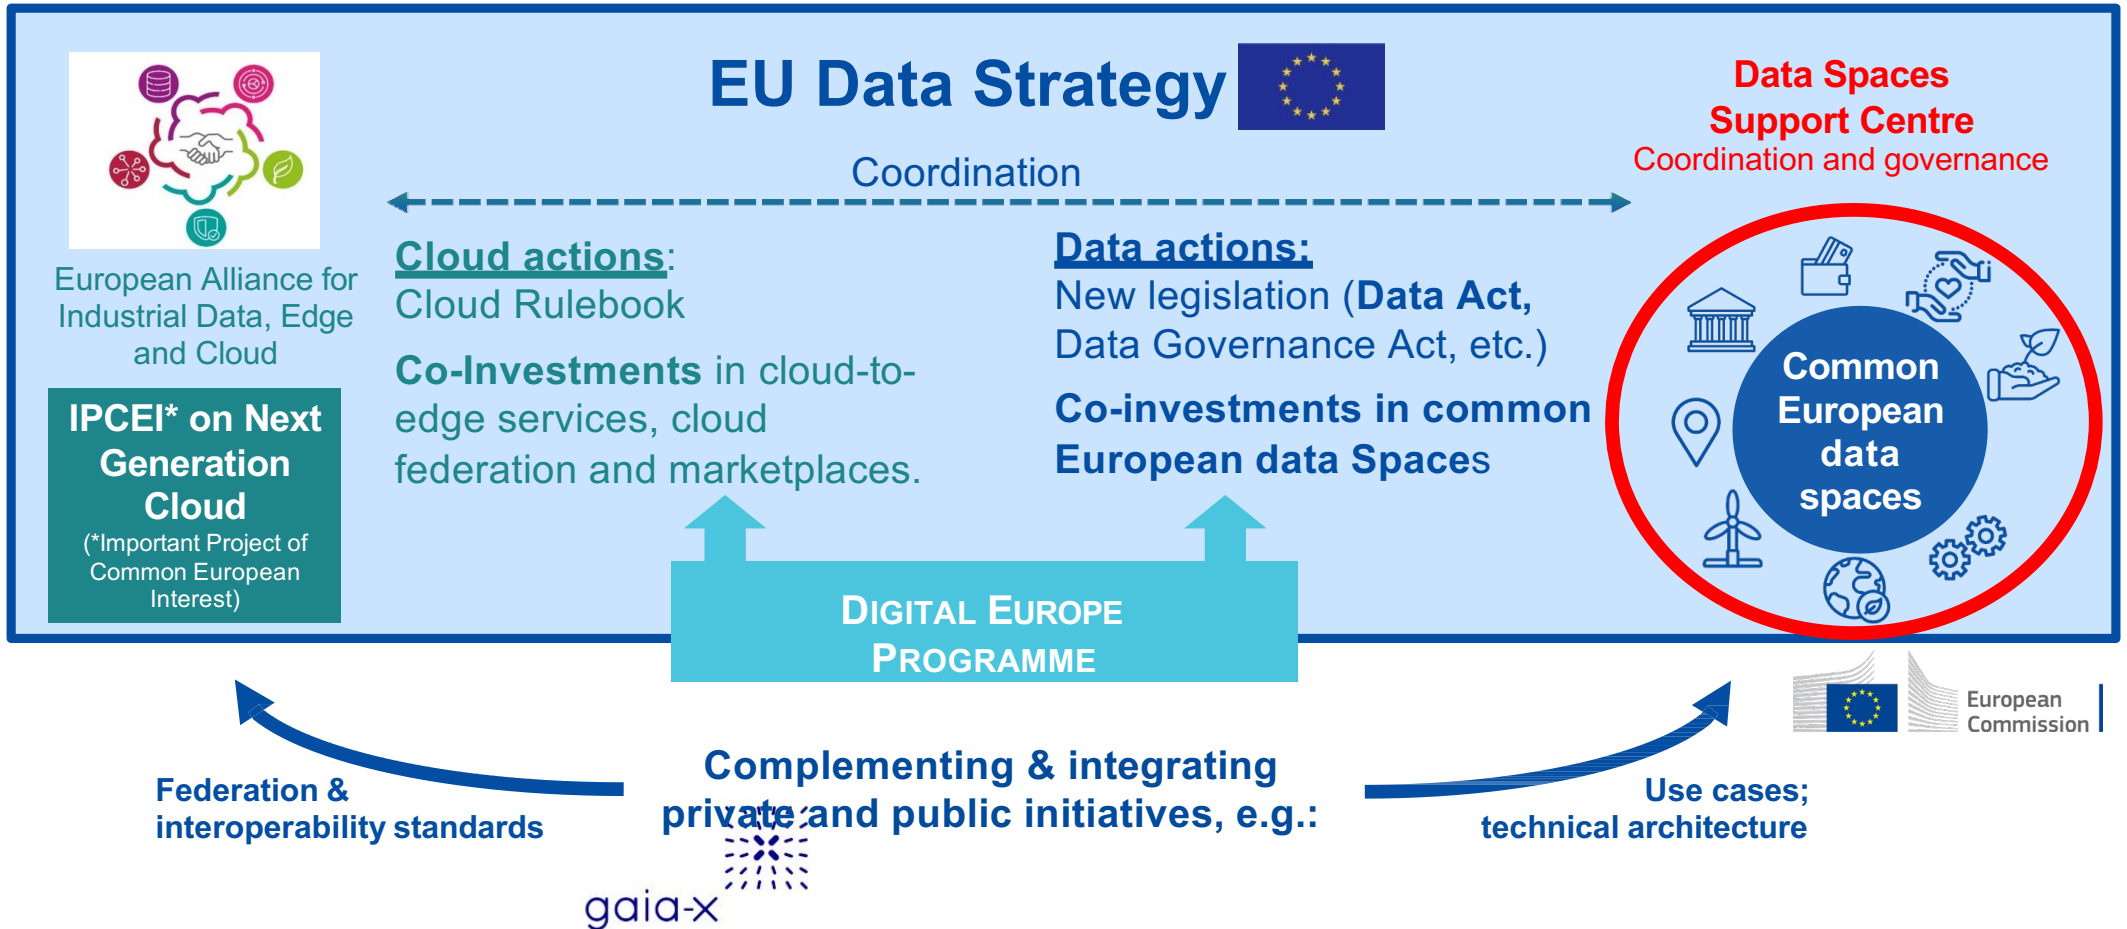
EU Data Strategy

Data Spaces Support Centre
Coordination and governance

Coordination

European Alliance for Industrial Data, Edge and Cloud

IPCEI* on Next Generation Cloud
(*Important Project of Common European Interest)

Cloud actions:
Cloud Rulebook

Co-Investments in cloud-to-edge services, cloud federation and marketplaces.

Data actions:
New legislation (Data Act, Data Governance Act, etc.)

Co-investments in common European data Spaces

Common European data spaces

DIGITAL EUROPE PROGRAMME

European Commission

Federation & interoperability standards

Complementing & integrating private and public initiatives, e.g.:

gaia-x

Use cases; technical architecture